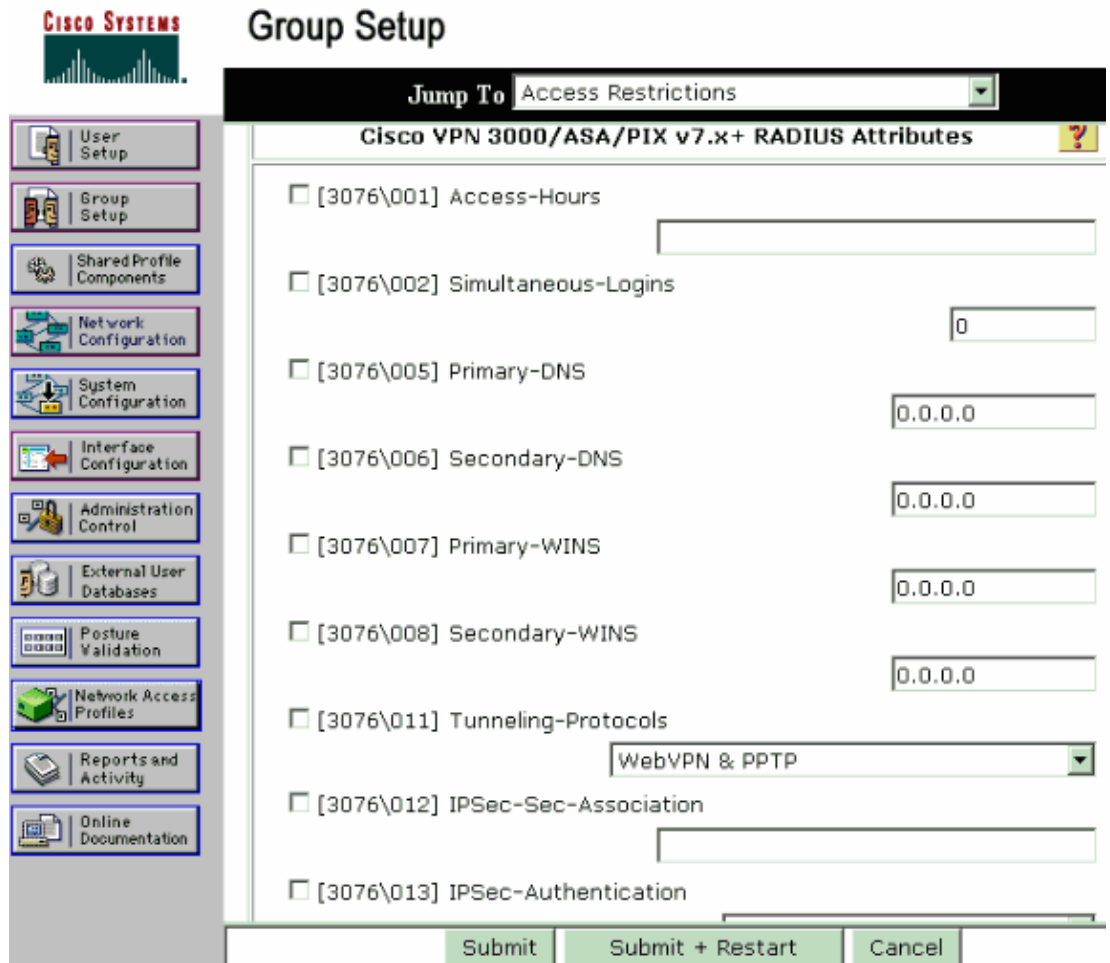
CISCO SYSTEMS

Group Setup

Jump To Access Restrictions

User Setup

Group Setup

Shared Profile Components

Network Configuration

System Configuration

Interface Configuration

Administration Control

External User Databases

Posture Validation

Network Access Profiles

Reports and Activity

Online Documentation

Cisco VPN 3000/ASA/PIX v7.x+ RADIUS Attributes

?

[3076\001] Access-Hours

[3076\002] Simultaneous-Logins

0

[3076\005] Primary-DNS

0.0.0.0

[3076\006] Secondary-DNS

0.0.0.0

[3076\007] Primary-WINS

0.0.0.0

[3076\008] Secondary-WINS

0.0.0.0

[3076\011] Tunneling-Protocols

WebVPN & PPTP

[3076\012] IPSec-Sec-Association

[3076\013] IPSec-Authentication

Submit

Submit + Restart

Cancel